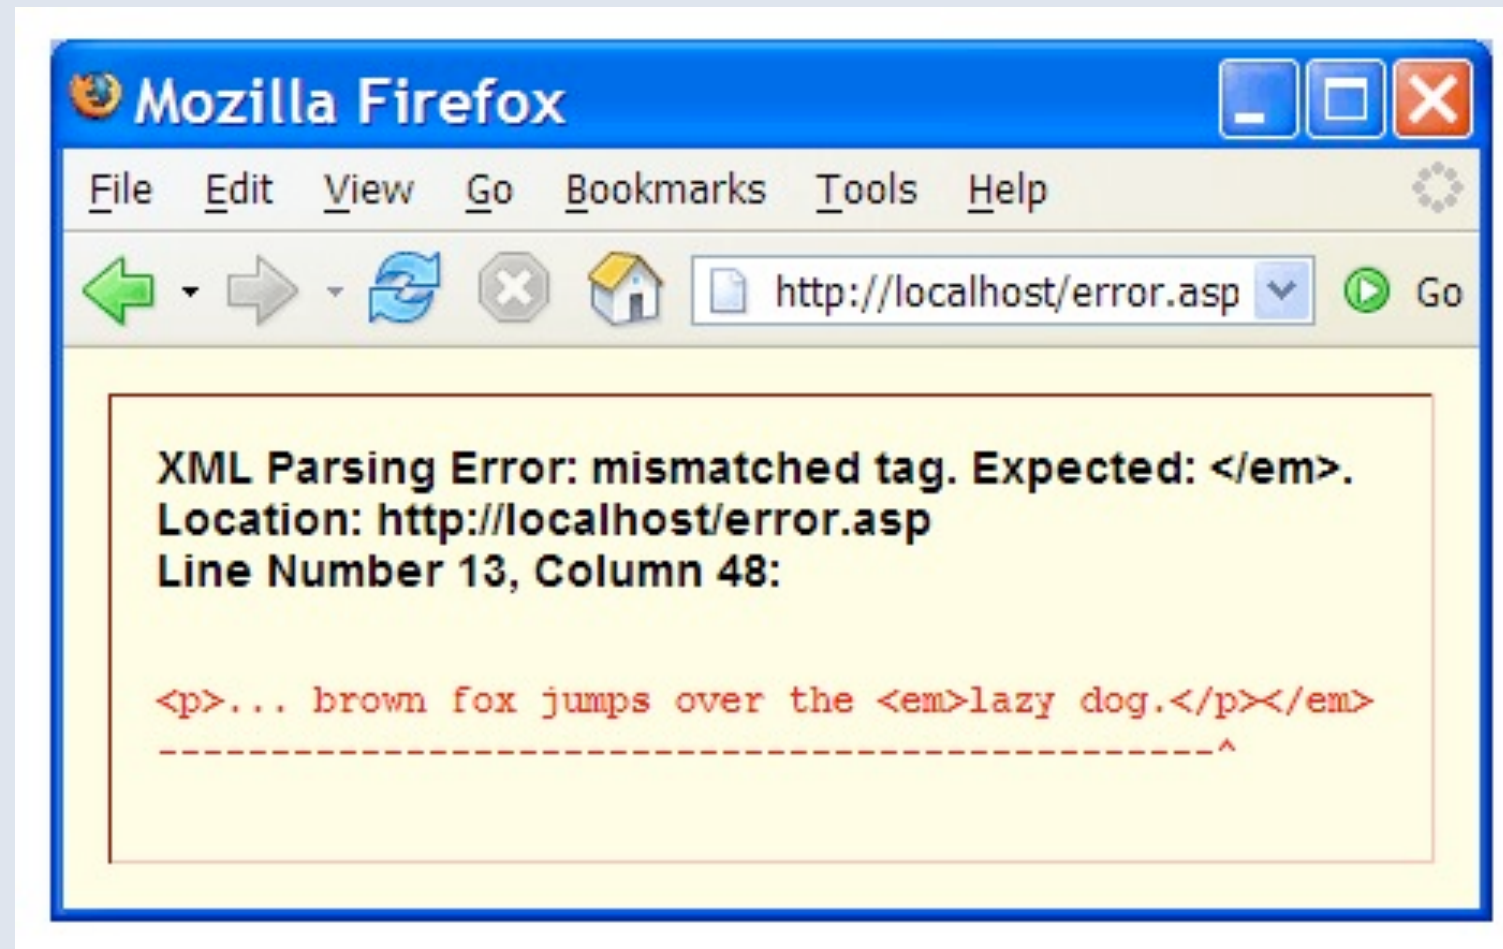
Mozilla Firefox

File Edit View Go Bookmarks Tools Help

http://localhost/error.asp Go

XML Parsing Error: mismatched tag. Expected: </em>.
Location: http://localhost/error.asp
Line Number 13, Column 48:

<p>... brown fox jumps over the <em>lazy dog.</p></em>
-----------------------------------------------^